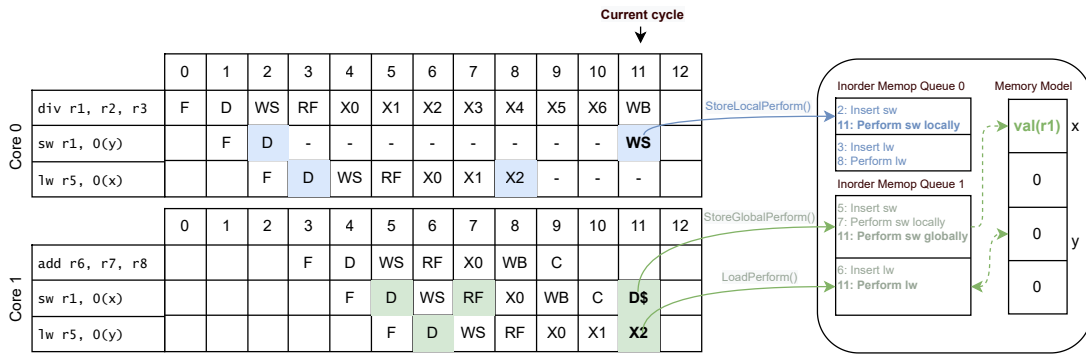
Current cycle

Core 0

| | 0 | 1 | 2 | 3 | 4 | 5 | 6 | 7 | 8 | 9 | 10 | 11 | 12 |
|---|---|---|---|---|---|---|---|---|---|---|---|---|---|
| div r1, r2, r3 | F | D | WS | RF | X0 | X1 | X2 | X3 | X4 | X5 | X6 | WB | |
| sw r1, 0(y) | | F | D | - | - | - | - | - | - | - | - | WS | |
| lw r5, 0(x) | | | F | D | WS | RF | X0 | X1 | X2 | - | - | - | |

Core 1

| | 0 | 1 | 2 | 3 | 4 | 5 | 6 | 7 | 8 | 9 | 10 | 11 | 12 |
|---|---|---|---|---|---|---|---|---|---|---|---|---|---|
| add r6, r7, r8 | | | | F | D | WS | RF | X0 | WB | C | | | |
| sw r1, 0(x) | | | | | F | D | WS | RF | X0 | WB | C | D$ | |
| lw r5, 0(y) | | | | | | F | D | WS | RF | X0 | X1 | X2 | |

StoreLocalPerform()

StoreGlobalPerform()

LoadPerform()

Inorder Memop Queue 0
2: Insert sw
11: Perform sw locally
3: Insert lw
8: Perform lw

Inorder Memop Queue 1
5: Insert sw
7: Perform sw locally
11: Perform sw globally
6: Insert lw
11: Perform lw

Memory Model
val(r1) x
0
0 y
0